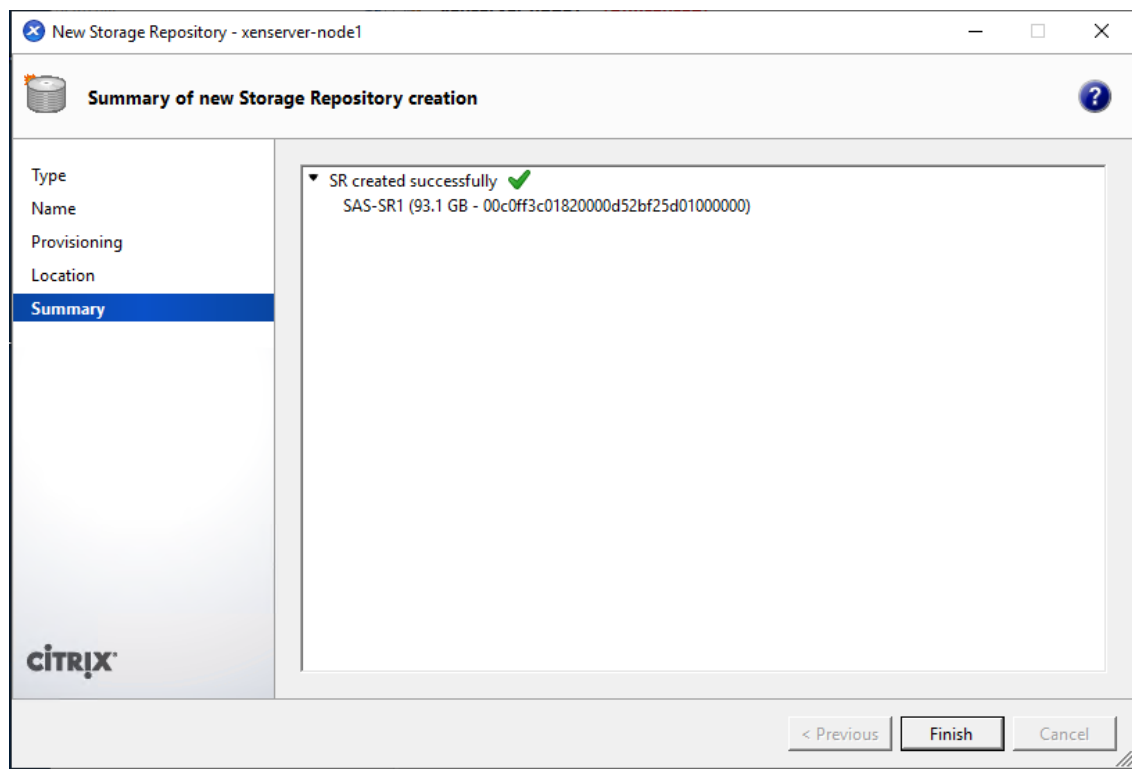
New Storage Repository - xenserver-node1

Summary of new Storage Repository creation

Type
Name
Provisioning
Location
Summary

CiTRiX

SR created successfully
SAS-SR1 (93.1 GB - 00c0ff3c01820000d52bf25d01000000)

< Previous
Finish
Cancel